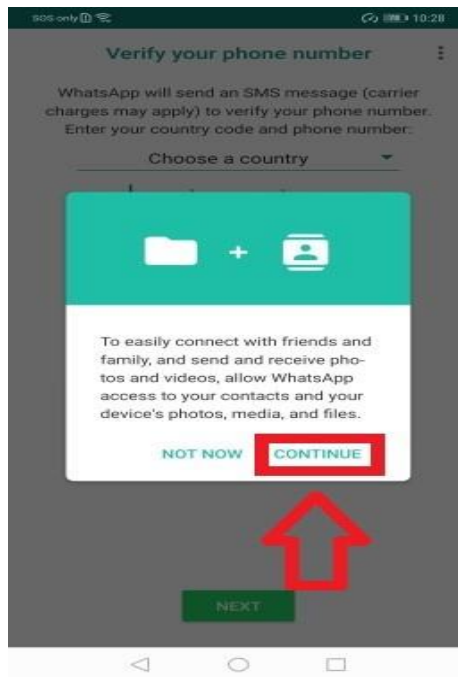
SOS only

10:28

Verify your phone number

WhatsApp will send an SMS message (carrier charges may apply) to verify your phone number. Enter your country code and phone number:

Choose a country

+

To easily connect with friends and family, and send and receive photos and videos, allow WhatsApp access to your contacts and your device's photos, media, and files.

NOT NOW CONTINUE

NEXT